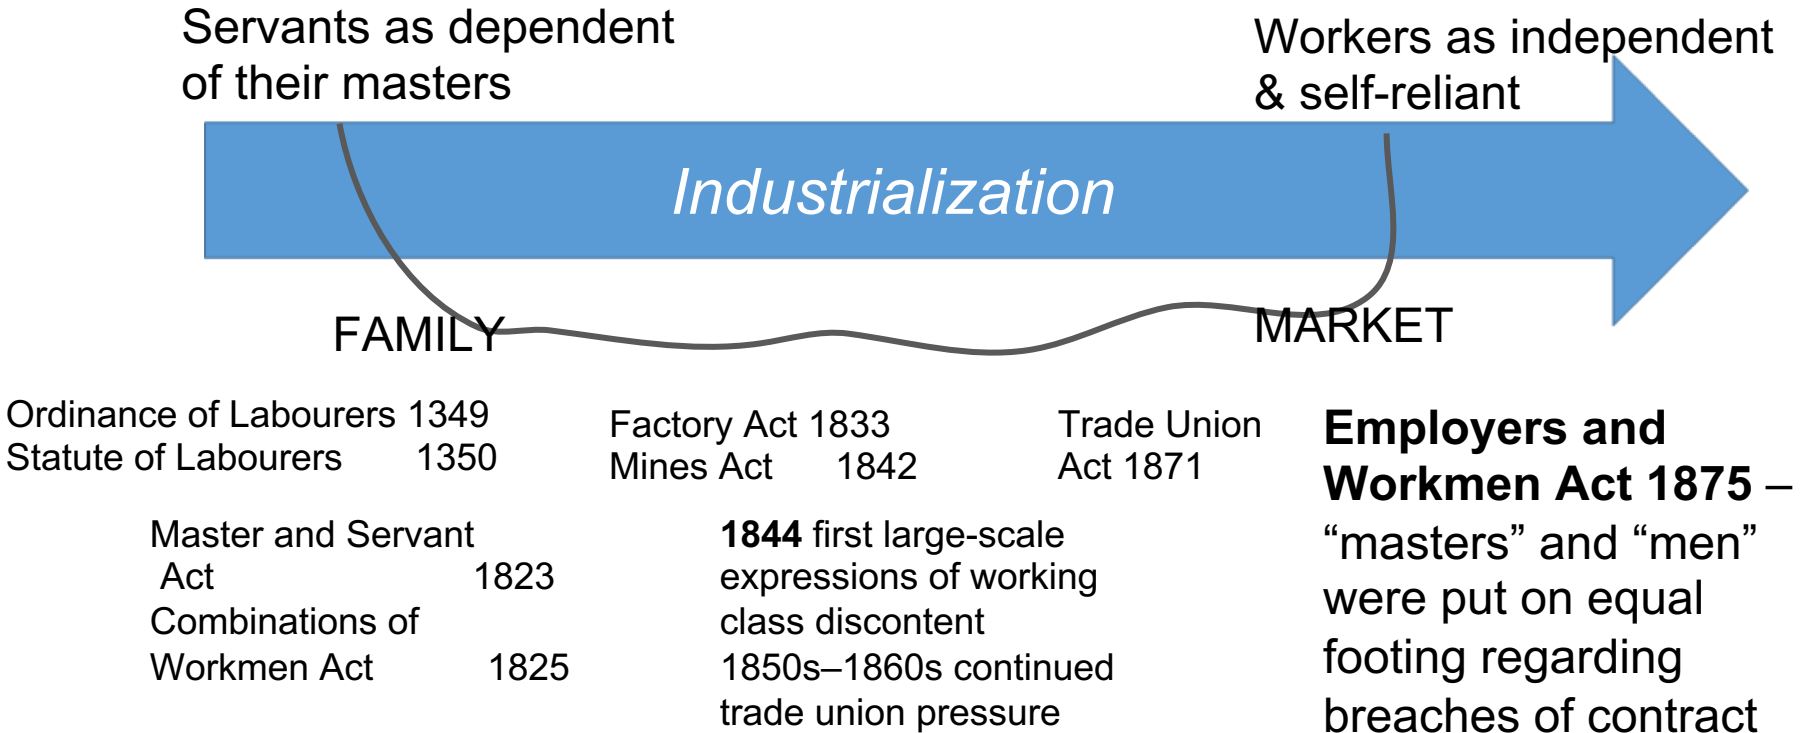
Servants as dependent of their masters

Workers as independent & self-reliant

Industrialization

FAMILY

MARKET

Ordinance of Labourers 1349
Statute of Labourers 1350

Master and Servant Act 1823
Combinations of Workmen Act 1825

Factory Act 1833
Mines Act 1842

**1844** first large-scale expressions of working class discontent
1850s–1860s continued trade union pressure

Trade Union Act 1871

**Employers and Workmen Act 1875** – “masters” and “men” were put on equal footing regarding breaches of contract